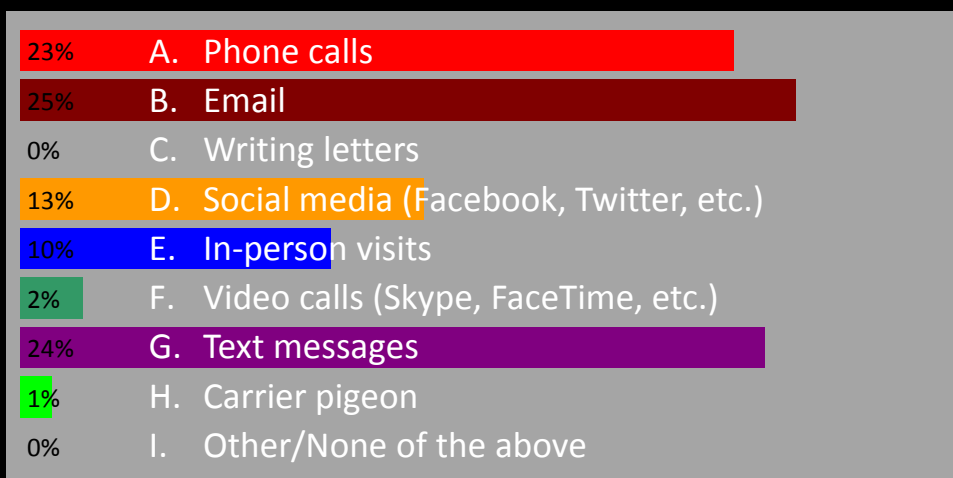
| | |
|---|---|
| 23% | A. Phone calls |
| 25% | B. Email |
| 0% | C. Writing letters |
| 13% | D. Social media (Facebook, Twitter, etc.) |
| 10% | E. In-person visits |
| 2% | F. Video calls (Skype, FaceTime, etc.) |
| 24% | G. Text messages |
| 1% | H. Carrier pigeon |
| 0% | I. Other/None of the above |